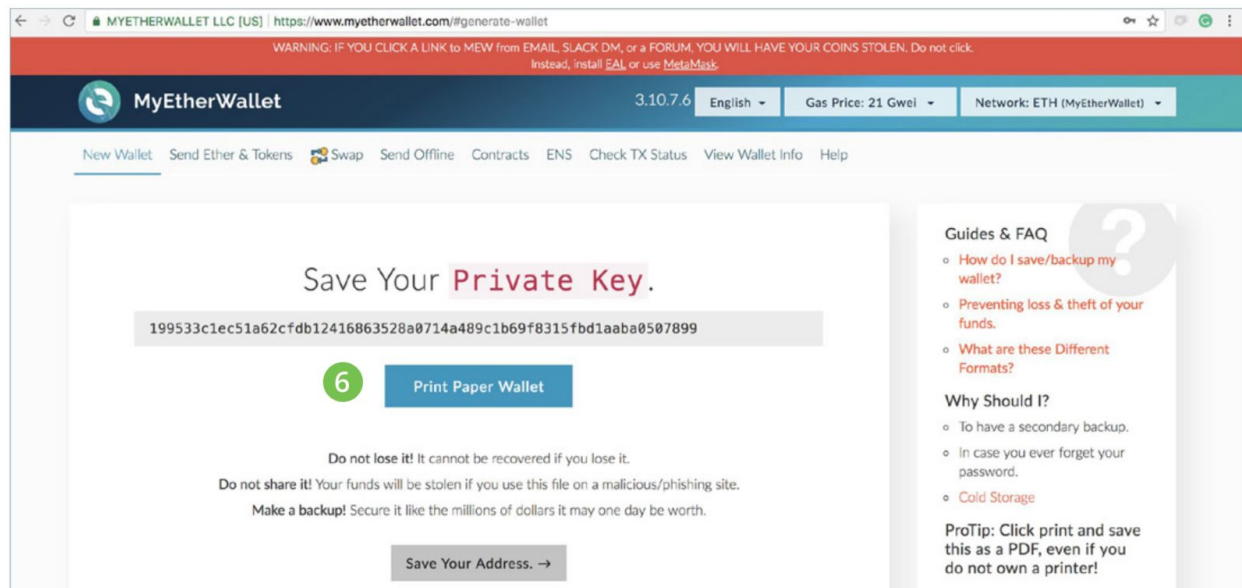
MYETHERWALLET LLC [US] | https://www.myetherwallet.com/#generate-wallet

WARNING: IF YOU CLICK A LINK to MEW from EMAIL, SLACK DM, or a FORUM, YOU WILL HAVE YOUR COINS STOLEN. Do not click. Instead, install EAL or use MetaMask.

MyEtherWallet 3.10.7.6 English ▾ Gas Price: 21 Gwei ▾ Network: ETH (MyEtherWallet) ▾

New Wallet Send Ether & Tokens Swap Send Offline Contracts ENS Check TX Status View Wallet Info Help

Save Your Private Key.

199533c1ec51a62cfdb12416863528a0714a489c1b69f8315fbd1aaba0507899

6

Print Paper Wallet

Do not lose it! It cannot be recovered if you lose it.

Do not share it! Your funds will be stolen if you use this file on a malicious/phishing site.

Make a backup! Secure it like the millions of dollars it may one day be worth.

Save Your Address. →

Guides & FAQ

- How do I save/backup my wallet?
- Preventing loss & theft of your funds.
- What are these Different Formats?

Why Should I?

- To have a secondary backup.
- In case you ever forget your password.
- Cold Storage

ProTip: Click print and save this as a PDF, even if you do not own a printer!